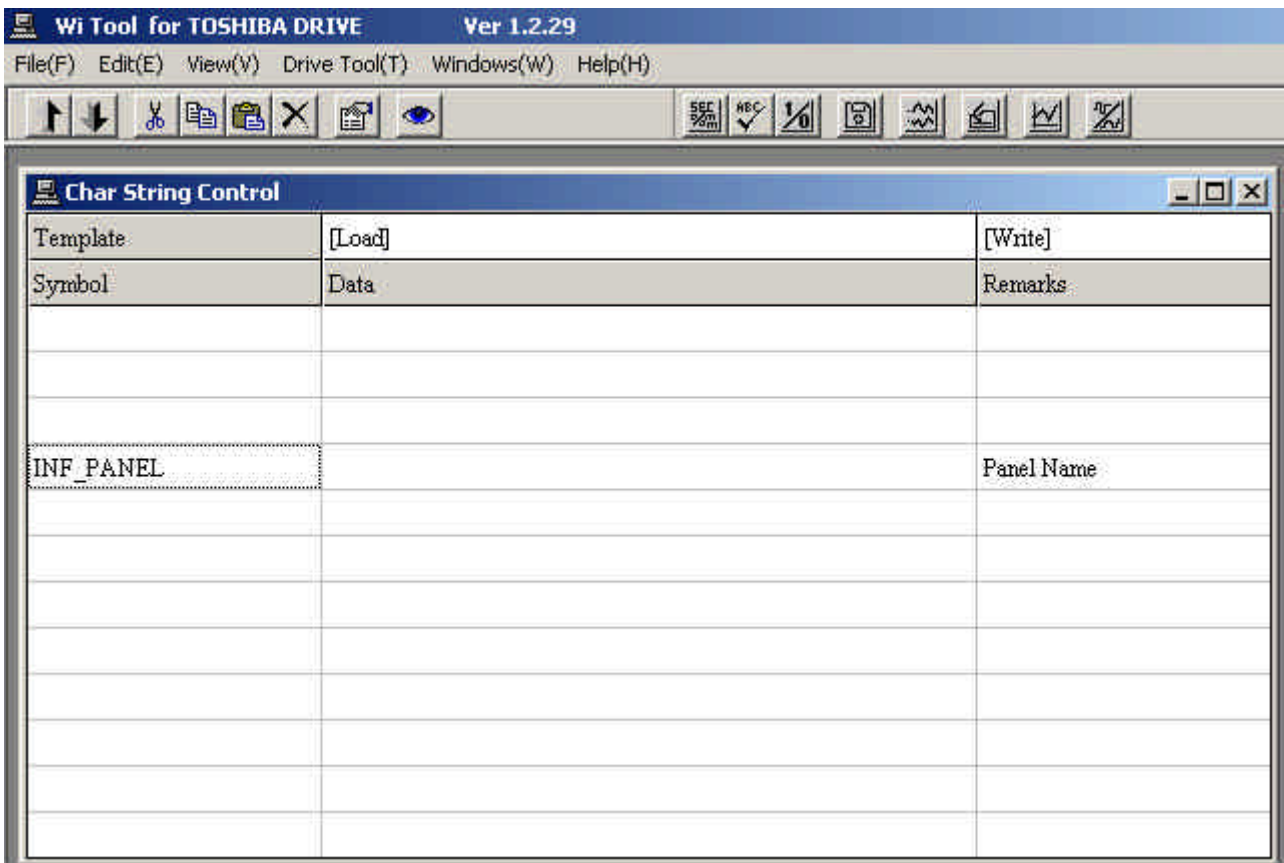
Wi Tool for TOSHIBA DRIVE Ver 1.2.29

File(F) Edit(E) View(V) Drive Tool(T) Windows(W) Help(H)

Char String Control

| Template | [Load] | [Write] |
|---|---|---|
| Symbol | Data | Remarks |
| | | |
| | | |
| | | |
| INF_PANEL | | Panel Name |
| | | |
| | | |
| | | |
| | | |
| | | |
| | | |
| | | |
| | | |